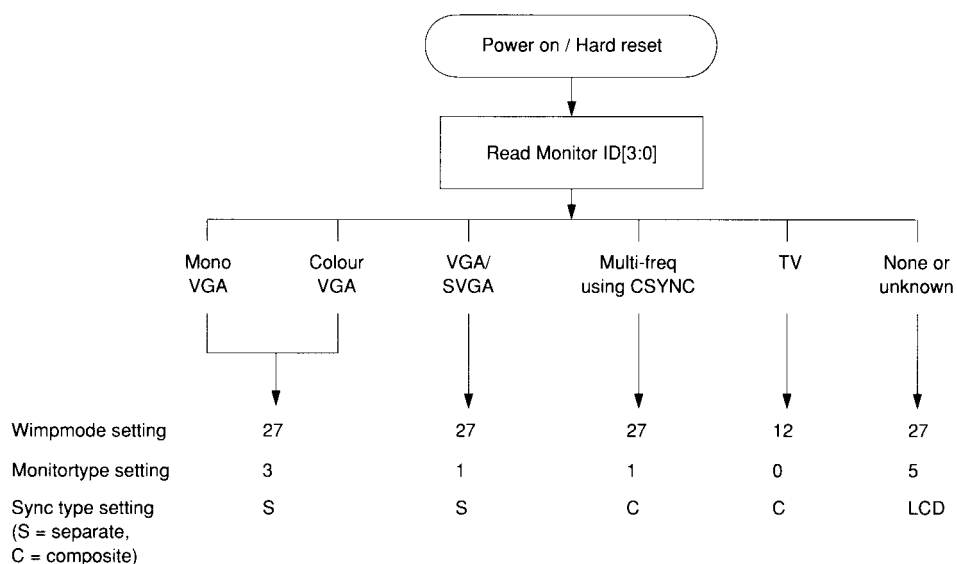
Power on / Hard reset

Read Monitor ID[3:0]

Mono VGA

Colour VGA

VGA/ SVGA

Multi-freq using CSYNC

TV

None or unknown

| | | | | | |
|---|---|---|---|---|---|
| Wimpmode setting | 27 | 27 | 27 | 12 | 27 |
| Monitortype setting | 3 | 1 | 1 | 0 | 5 |
| Sync type setting (S = separate, C = composite) | S | S | C | C | LCD |